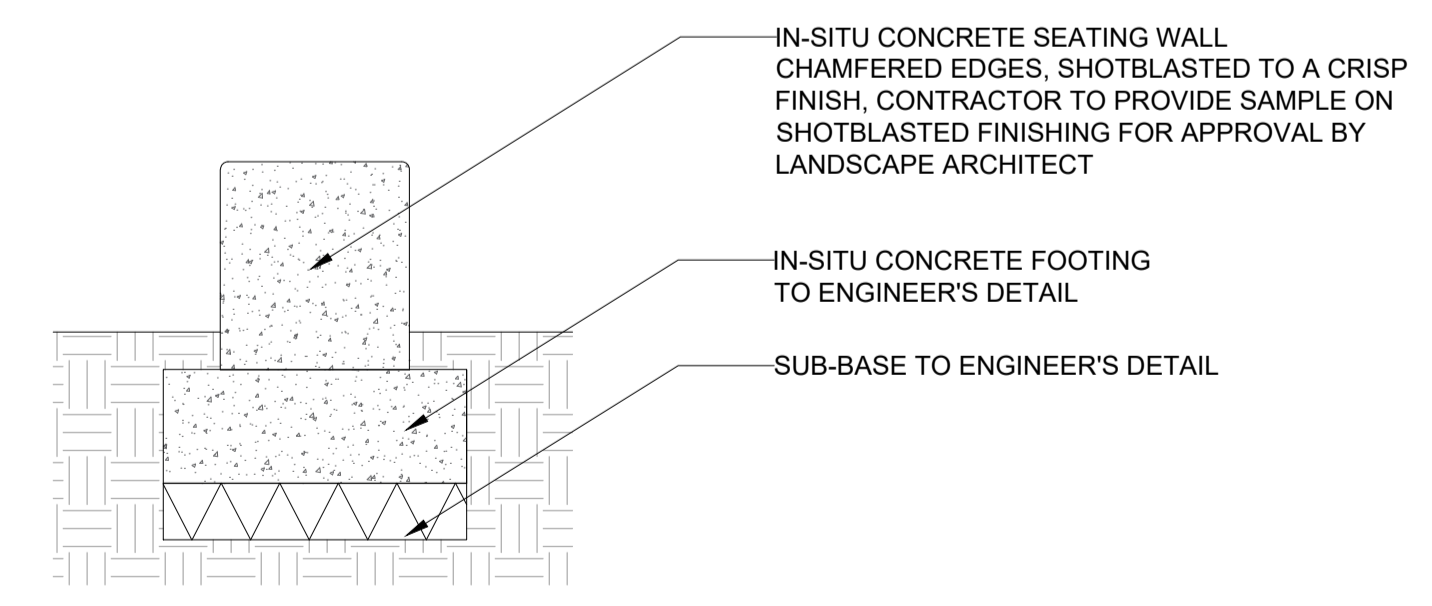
IN-SITU CONCRETE SEATING WALL
CHAMFERED EDGES, SHOTBLASTED TO A CRISP FINISH, CONTRACTOR TO PROVIDE SAMPLE ON SHOTBLASTED FINISHING FOR APPROVAL BY LANDSCAPE ARCHITECT

IN-SITU CONCRETE FOOTING
TO ENGINEER'S DETAIL

SUB-BASE TO ENGINEER'S DETAIL